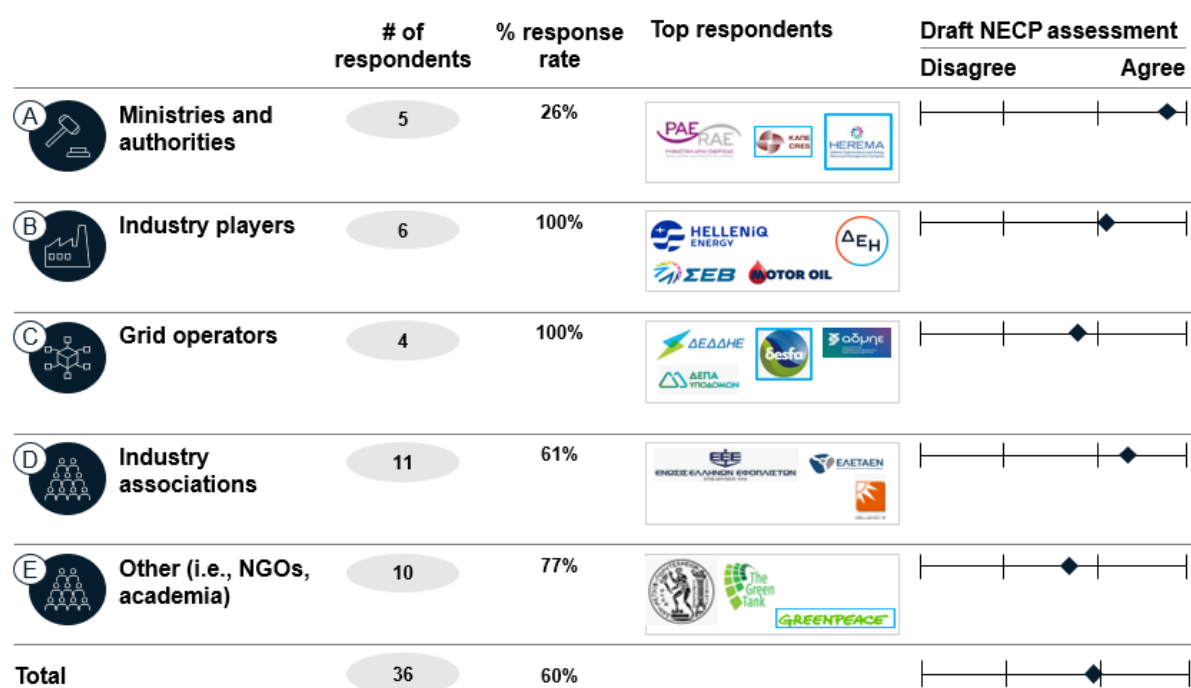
| | # of respondents | % response rate | Top respondents | Draft NECP assessment Disagree Agree |
|---|---|---|---|---|
| A Ministries and authorities | 5 | 26% | PAE RAE, ΚΑΠΕ CRES, HEREMA | |
| B Industry players | 6 | 100% | HELLENiQ ENERGY, ΔΕΗ, ΣΕΒ, MOTOR OIL | |
| C Grid operators | 4 | 100% | ΔΕΔΔΗΕ, desfa, αδμηε, ΔΕΠΑ ΥΠΟΔΟΜΩΝ | |
| D Industry associations | 11 | 61% | ΕΝΩΣΙΣ ΕΛΛΗΝΩΝ ΕΦΟΠΛΙΣΤΩΝ, ΕΛΕΤΑΕΝ | |
| E Other (i.e., NGOs, academia) | 10 | 77% | The Green Tank, GREENPEACE | |
| Total | 36 | 60% | | |